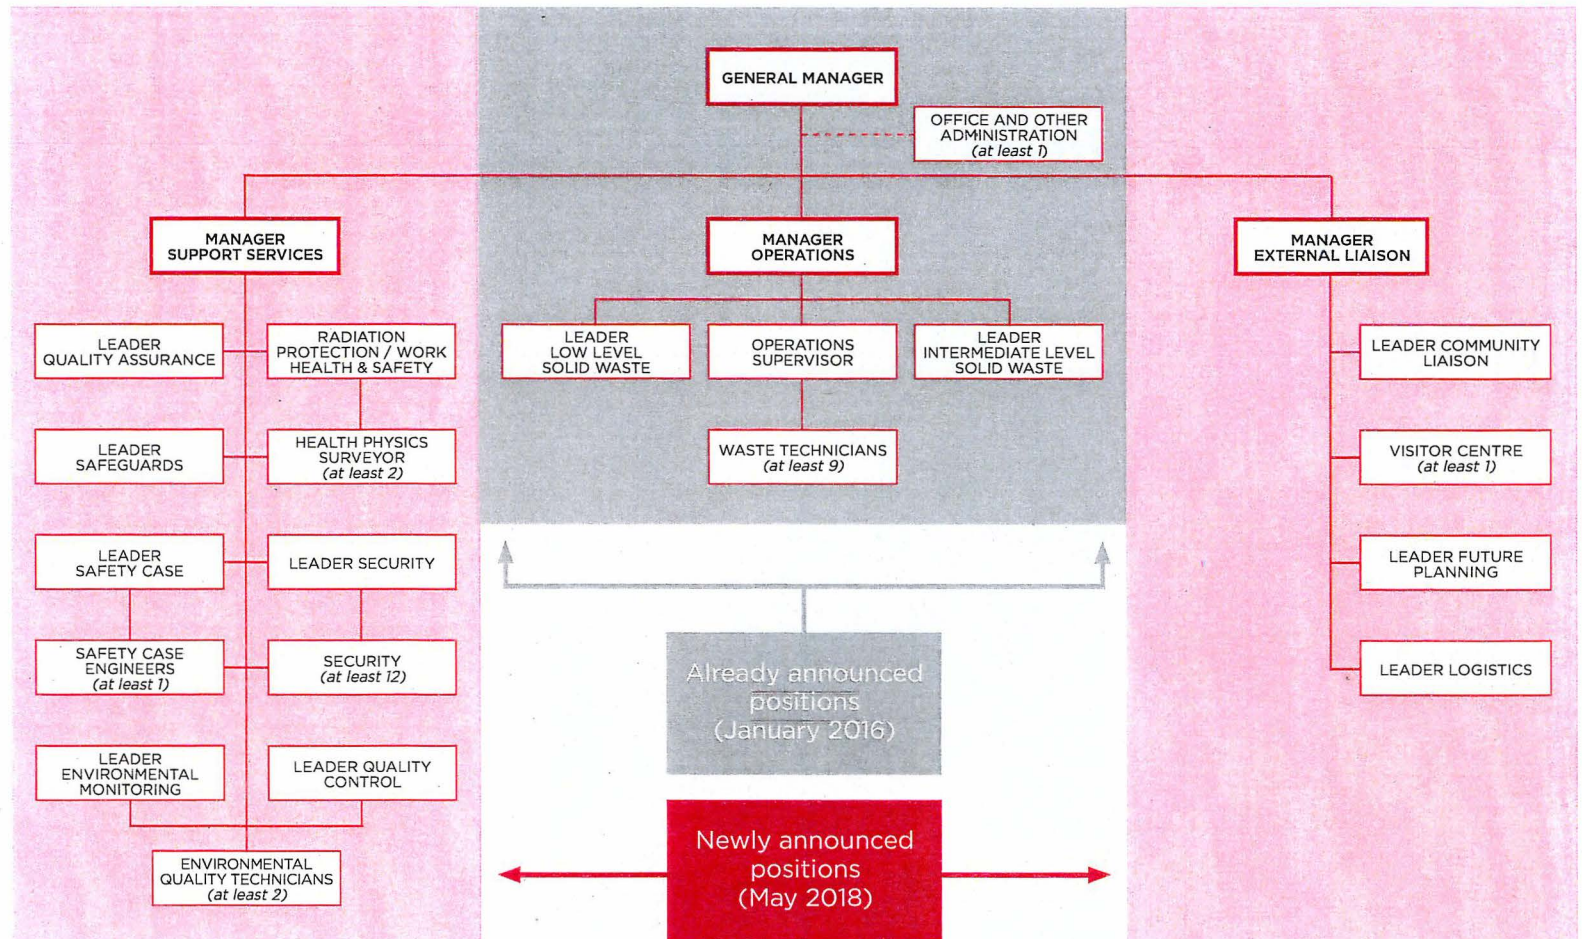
GENERAL MANAGER

OFFICE AND OTHER ADMINISTRATION (at least 1)

MANAGER SUPPORT SERVICES

MANAGER OPERATIONS

MANAGER EXTERNAL LIAISON

LEADER QUALITY ASSURANCE

RADIATION PROTECTION / WORK HEALTH & SAFETY

LEADER LOW LEVEL SOLID WASTE

OPERATIONS SUPERVISOR

LEADER INTERMEDIATE LEVEL SOLID WASTE

LEADER COMMUNITY LIAISON

LEADER SAFEGUARDS

HEALTH PHYSICS SURVEYOR (at least 2)

WASTE TECHNICIANS (at least 9)

VISITOR CENTRE (at least 1)

LEADER SAFETY CASE

LEADER SECURITY

LEADER FUTURE PLANNING

SAFETY CASE ENGINEERS (at least 1)

SECURITY (at least 12)

LEADER LOGISTICS

LEADER ENVIRONMENTAL MONITORING

LEADER QUALITY CONTROL

ENVIRONMENTAL QUALITY TECHNICIANS (at least 2)

Already announced positions (January 2016)

Newly announced positions (May 2018)